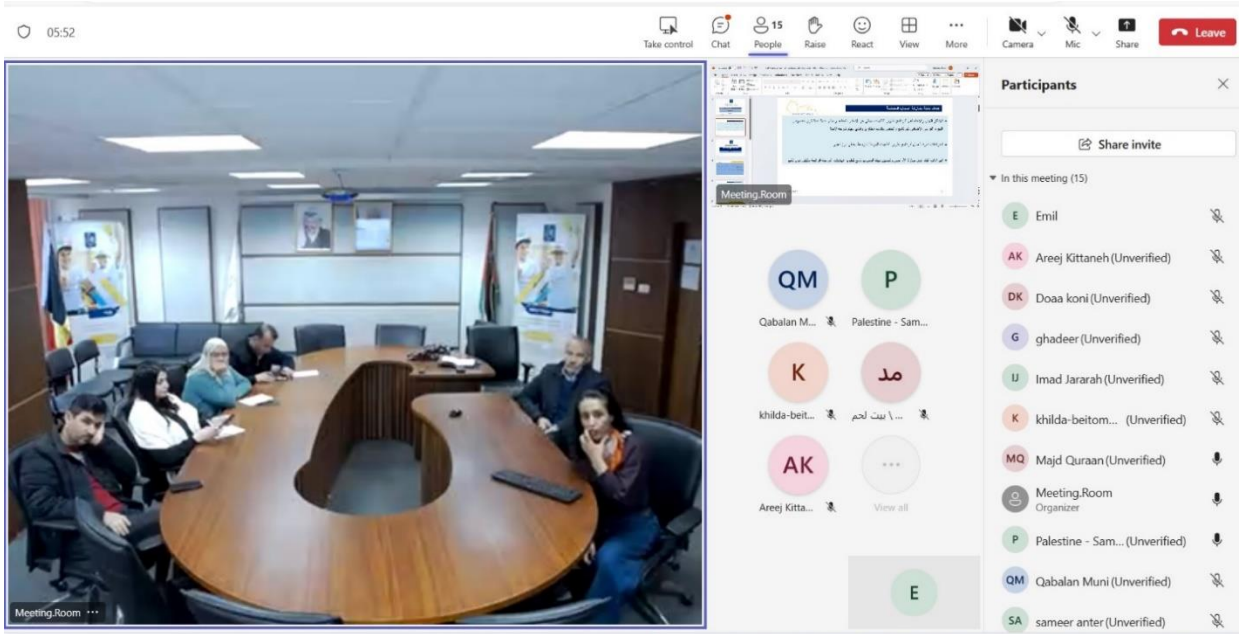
05:52

Take control Chat 15 People Raise React View More Camera Mic Share Leave

Meeting.Room ···

Meeting.Room

QM
Qabalan M...

P
Palestine - Sam...

K
khilda-beit...

مد
... \ بيت لحم

AK
Areej Kitta...

···
View all

E

Participants

Share invite

In this meeting (15)

E Emil

AK Areej Kittaneh (Unverified)

DK Doaa koni (Unverified)

G ghadeer (Unverified)

IJ Imad Jararah (Unverified)

K khilda-beitom... (Unverified)

MQ Majd Quraan (Unverified)

Meeting.Room
Organizer

P Palestine - Sam... (Unverified)

QM Qabalan Muni (Unverified)

SA sameer anter (Unverified)